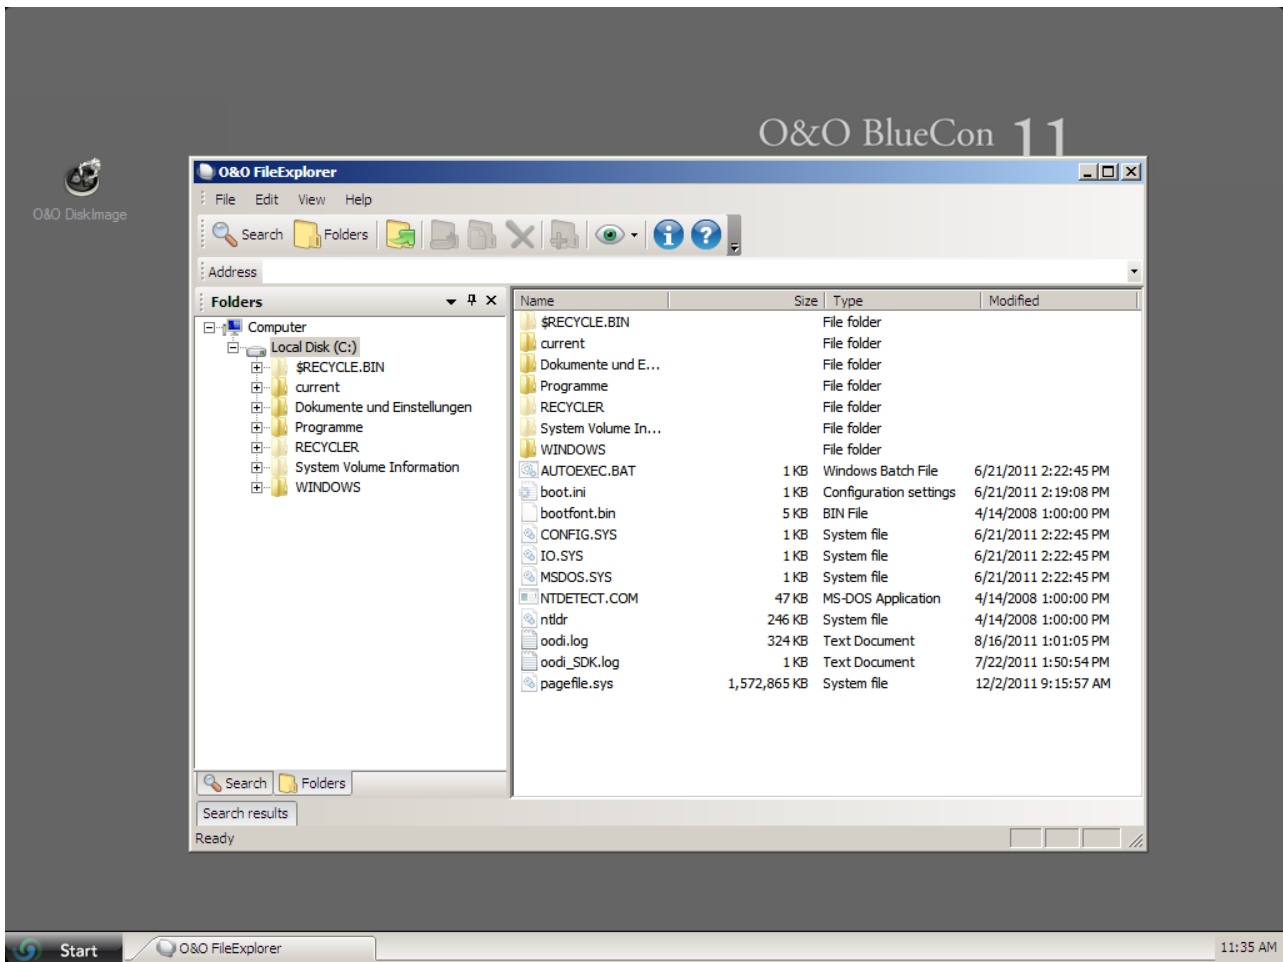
O&O BlueCon 11

O&O DiskImage

O&O FileExplorer

File Edit View Help

Search Folders

Address

Folders

Computer
Local Disk (C:)
$RECYCLE.BIN
current
Dokumente und Einstellungen
Programme
RECYCLER
System Volume Information
WINDOWS

| Name | Size | Type | Modified |
|---|---|---|---|
| $RECYCLE.BIN | | File folder | |
| current | | File folder | |
| Dokumente und E... | | File folder | |
| Programme | | File folder | |
| RECYCLER | | File folder | |
| System Volume In... | | File folder | |
| WINDOWS | | File folder | |
| AUTOEXEC.BAT | 1 KB | Windows Batch File | 6/21/2011 2:22:45 PM |
| boot.ini | 1 KB | Configuration settings | 6/21/2011 2:19:08 PM |
| bootfont.bin | 5 KB | BIN File | 4/14/2008 1:00:00 PM |
| CONFIG.SYS | 1 KB | System file | 6/21/2011 2:22:45 PM |
| IO.SYS | 1 KB | System file | 6/21/2011 2:22:45 PM |
| MSDOS.SYS | 1 KB | System file | 6/21/2011 2:22:45 PM |
| NTDETECT.COM | 47 KB | MS-DOS Application | 4/14/2008 1:00:00 PM |
| ntldr | 246 KB | System file | 4/14/2008 1:00:00 PM |
| oodi.log | 324 KB | Text Document | 8/16/2011 1:01:05 PM |
| oodi_SDK.log | 1 KB | Text Document | 7/22/2011 1:50:54 PM |
| pagefile.sys | 1,572,865 KB | System file | 12/2/2011 9:15:57 AM |

Search Folders

Search results

Ready

Start O&O FileExplorer 11:35 AM